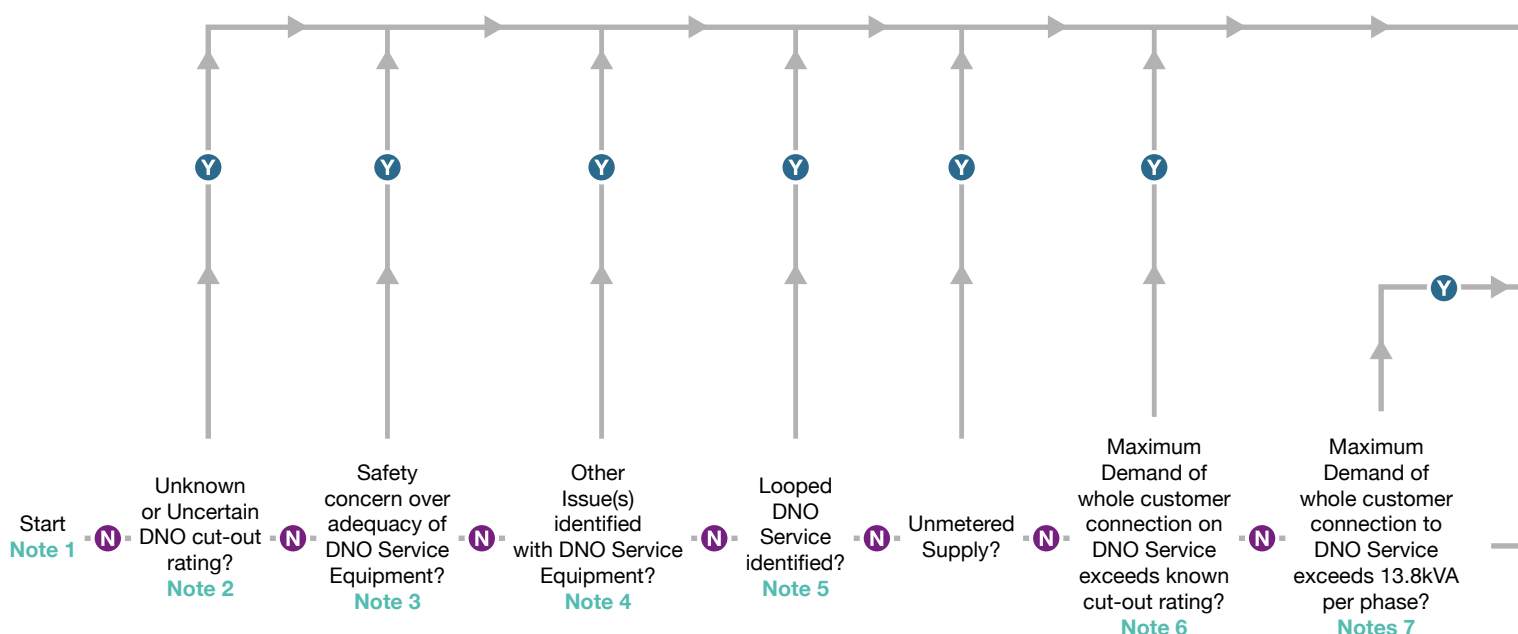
Y
Y
Y
Y
Y
Y
Y

Start
Note 1

N

Unknown or Uncertain DNO cut-out rating?
Note 2

N

Safety concern over adequacy of DNO Service Equipment?
Note 3

N

Other Issue(s) identified with DNO Service Equipment?
Note 4

N

Looped DNO Service identified?
Note 5

N

Unmetered Supply?

N

Maximum Demand of whole customer connection on DNO Service exceeds known cut-out rating?
Note 6

N

Maximum Demand of whole customer connection to DNO Service exceeds 13.8kVA per phase?
Notes 7